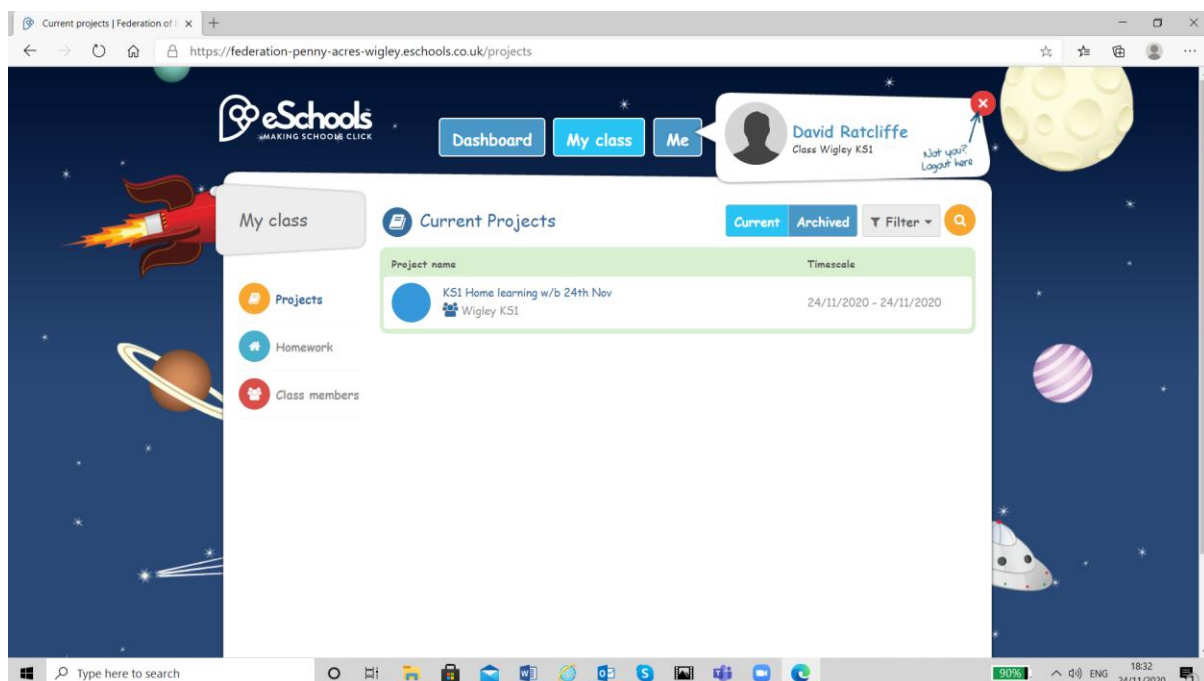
Current projects | Federation of

https://federation-penny-acres-wigley.eschools.co.uk/projects

eSchools
MAKING SCHOOLS CLICK

Dashboard My class Me

David Ratcliffe
Class Wigley KS1

Not you? Logout here

My class

Projects
Homework
Class members

Current Projects

Current Archived Filter

| Project name | Timescale |
|---|---|
| KS1 Home learning w/b 24th Nov Wigley KS1 | 24/11/2020 - 24/11/2020 |

Type here to search

90%

ENG 18:32 24/11/2020